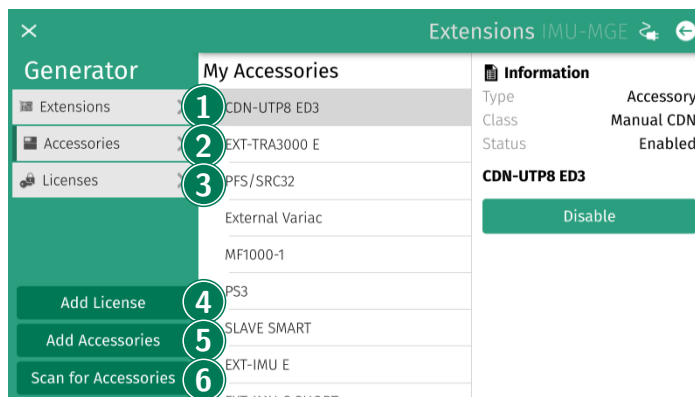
×

Extensions IMU-MGE

Generator

Extensions

Accessories

Licenses

Add License

Add Accessories

Scan for Accessories

1
2
3
4
5
6

My Accessories

CDN-UTP8 ED3

EXT-TRA3000 E

PFS/SRC32

External Variac

MF1000-1

PS3

SLAVE SMART

EXT-IMU E

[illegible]

Information

| Type | Accessory |
|---|---|
| Class | Manual CDN |
| Status | Enabled |

CDN-UTP8 ED3

Disable